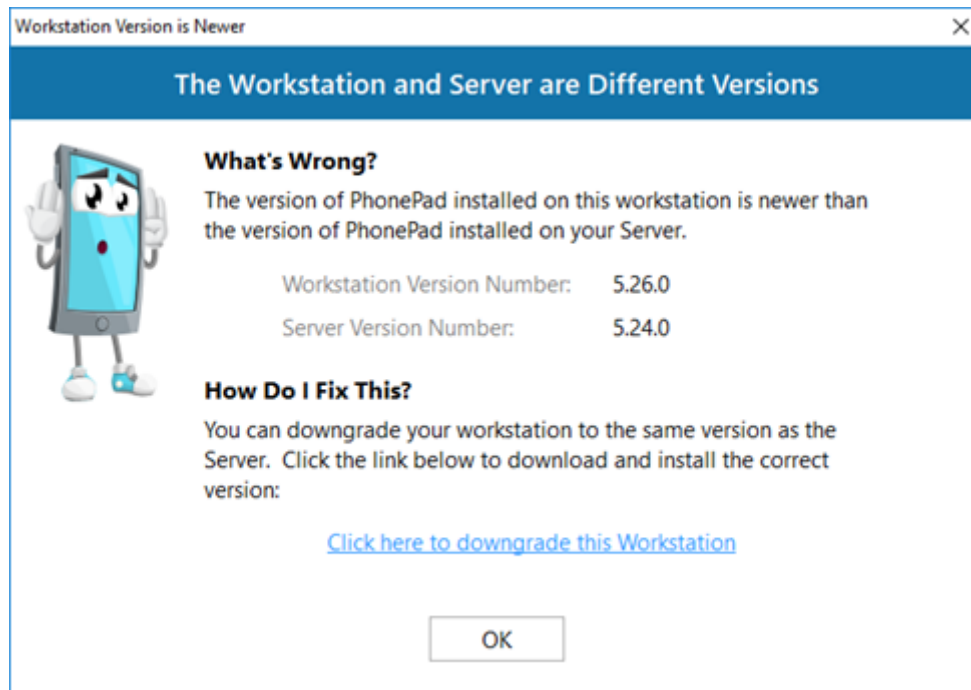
Workstation Version is Newer

×

The Workstation and Server are Different Versions

What's Wrong?

The version of PhonePad installed on this workstation is newer than the version of PhonePad installed on your Server.

Workstation Version Number: 5.26.0

Server Version Number: 5.24.0

How Do I Fix This?

You can downgrade your workstation to the same version as the Server. Click the link below to download and install the correct version:

Click here to downgrade this Workstation

OK